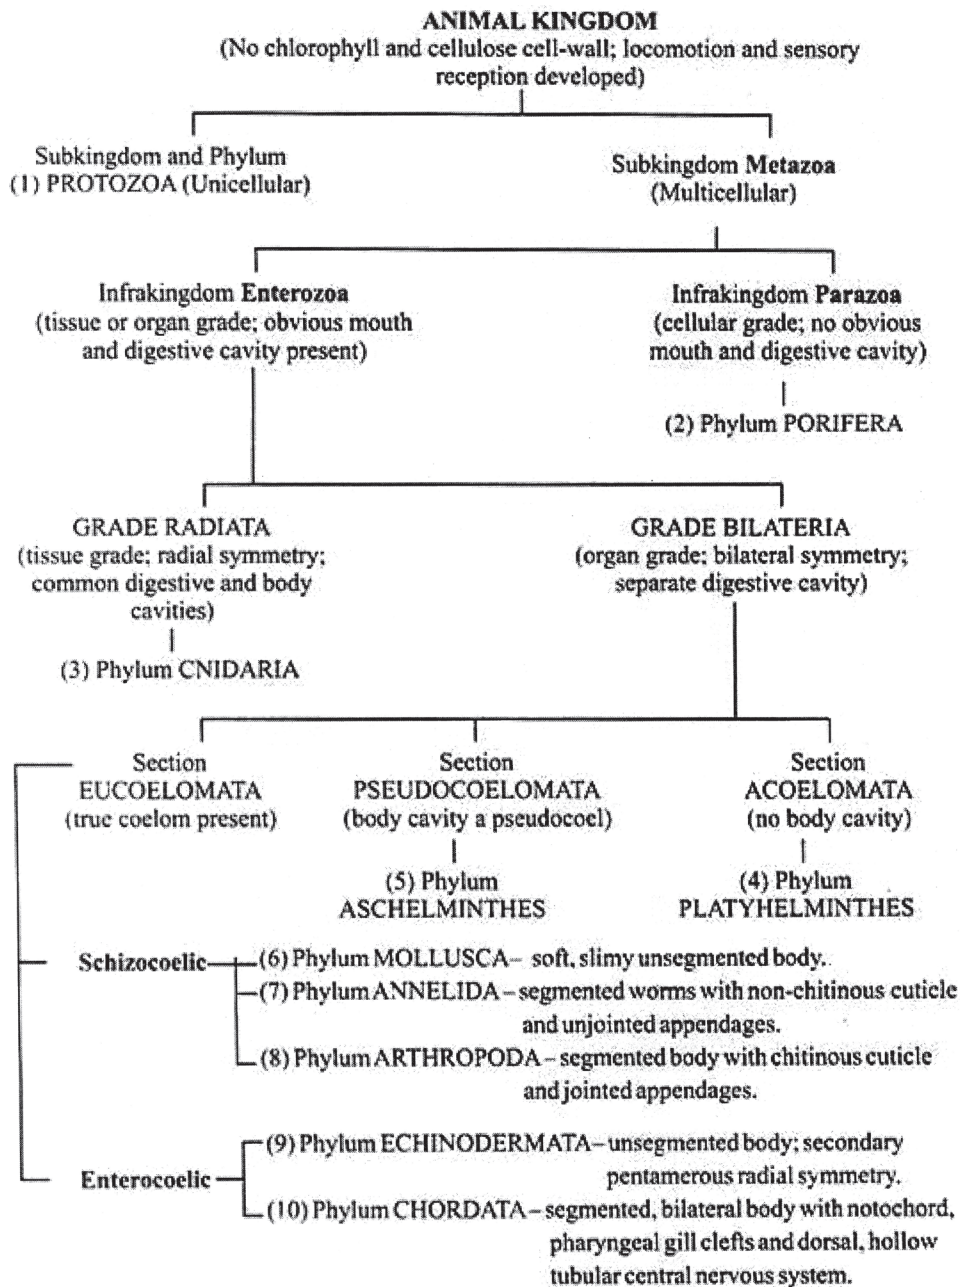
ANIMAL KINGDOM
(No chlorophyll and cellulose cell-wall; locomotion and sensory reception developed)

Subkingdom and Phylum
(1) PROTOZOA (Unicellular)

Subkingdom Metazoa
(Multicellular)

Infrakingdom Enterozoa
(tissue or organ grade; obvious mouth and digestive cavity present)

Infrakingdom Parazoa
(cellular grade; no obvious mouth and digestive cavity)

(2) Phylum PORIFERA

GRADE RADIATA
(tissue grade; radial symmetry; common digestive and body cavities)

(3) Phylum CNIDARIA

GRADE BILATERIA
(organ grade; bilateral symmetry; separate digestive cavity)

Section
EUCOELOMATA
(true coelom present)

Section
PSEUDOCOELOMATA
(body cavity a pseudocoel)

(5) Phylum
ASCHELMINTHES

Section
ACOELOMATA
(no body cavity)

(4) Phylum
PLATYHELMINTHES

Schizocoelic
(6) Phylum MOLLUSCA – soft, slimy unsegmented body.
(7) Phylum ANNELIDA – segmented worms with non-chitinous cuticle and unjointed appendages.
(8) Phylum ARTHROPODA – segmented body with chitinous cuticle and jointed appendages.

Enterocoelic
(9) Phylum ECHINODERMATA – unsegmented body; secondary pentamerous radial symmetry.
(10) Phylum CHORDATA – segmented, bilateral body with notochord, pharyngeal gill clefts and dorsal, hollow tubular central nervous system.